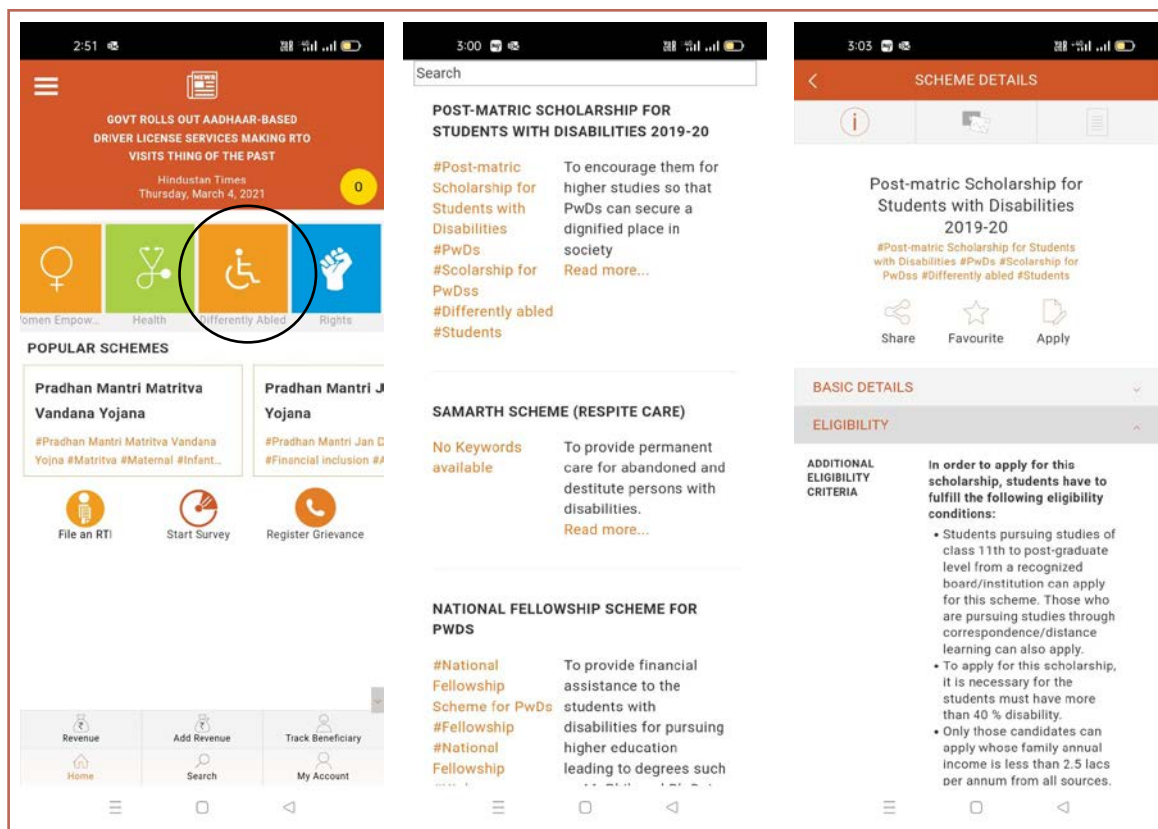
2:51

GOVT ROLLS OUT AADHAAR-BASED DRIVER LICENSE SERVICES MAKING RTO VISITS THING OF THE PAST

Hindustan Times
Thursday, March 4, 2021

0

omen Empow... Health Differently Abled Rights

POPULAR SCHEMES

Pradhan Mantri Matritva Vandana Yojana
#Pradhan Mantri Matritva Vandana Yojna #Matritva #Maternal #Infant...

Pradhan Mantri J Yojana
#Pradhan Mantri Jan D #Financial inclusion #A

File an RTI Start Survey Register Grievance

Revenue Add Revenue Track Beneficiary
Home Search My Account

3:00

Search

POST-MATRIC SCHOLARSHIP FOR STUDENTS WITH DISABILITIES 2019-20

#Post-matric Scholarship for Students with Disabilities #PwDs #Scolarship for PwDss #Differently abled #Students

To encourage them for higher studies so that PwDs can secure a dignified place in society
Read more...

SAMARTH SCHEME (RESPITE CARE)

No Keywords available

To provide permanent care for abandoned and destitute persons with disabilities.
Read more...

NATIONAL FELLOWSHIP SCHEME FOR PWDS

#National Fellowship Scheme for PwDs #Fellowship #National Fellowship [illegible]

To provide financial assistance to the students with disabilities for pursuing higher education leading to degrees such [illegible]

3:03

SCHEME DETAILS

Post-matric Scholarship for Students with Disabilities 2019-20
#Post-matric Scholarship for Students with Disabilities #PwDs #Scolarship for PwDss #Differently abled #Students

Share Favourite Apply

BASIC DETAILS

ELIGIBILITY

ADDITIONAL ELIGIBILITY CRITERIA

In order to apply for this scholarship, students have to fulfill the following eligibility conditions:
• Students pursuing studies of class 11th to post-graduate level from a recognized board/institution can apply for this scheme. Those who are pursuing studies through correspondence/distance learning can also apply.
• To apply for this scholarship, it is necessary for the students must have more than 40 % disability.
• Only those candidates can apply whose family annual income is less than 2.5 lacs per annum from all sources.